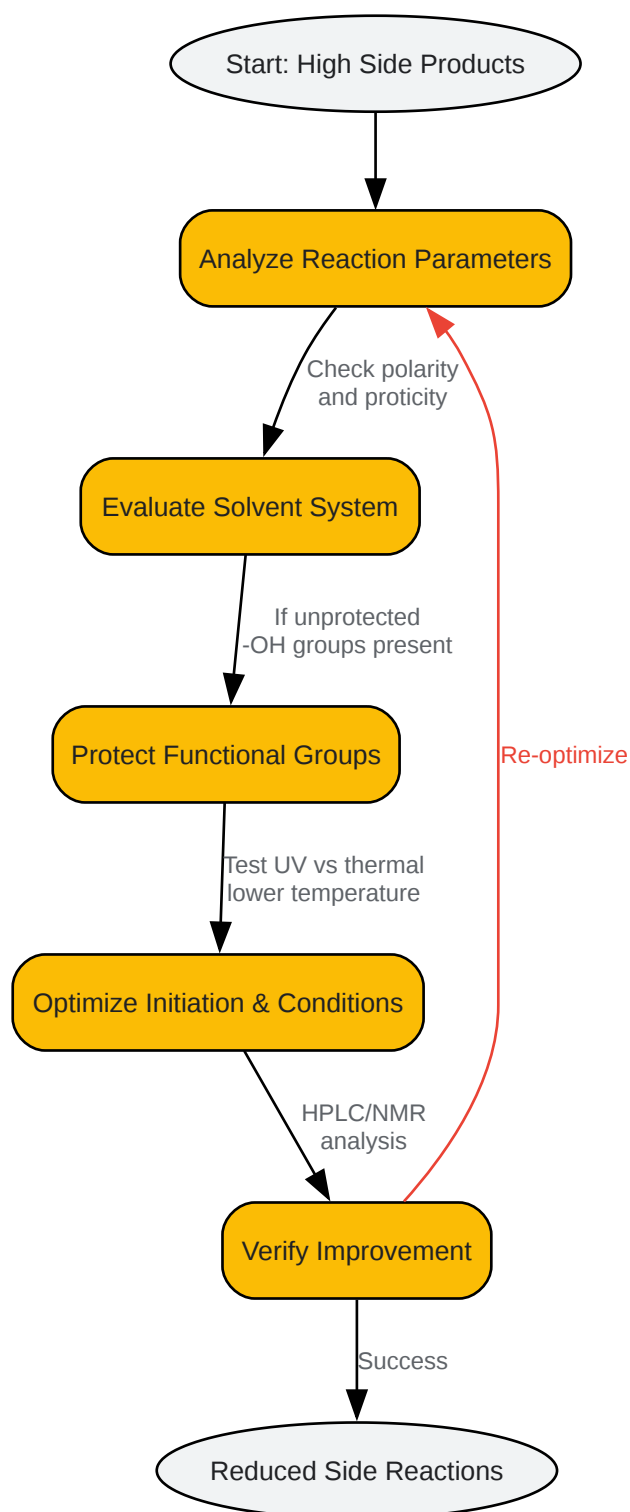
Start: High Side Products

Analyze Reaction Parameters

Check polarity and proticity

Evaluate Solvent System

If unprotected -OH groups present

Protect Functional Groups

Test UV vs thermal lower temperature

Optimize Initiation & Conditions

HPLC/NMR analysis

Verify Improvement

Re-optimize

Success

Reduced Side Reactions